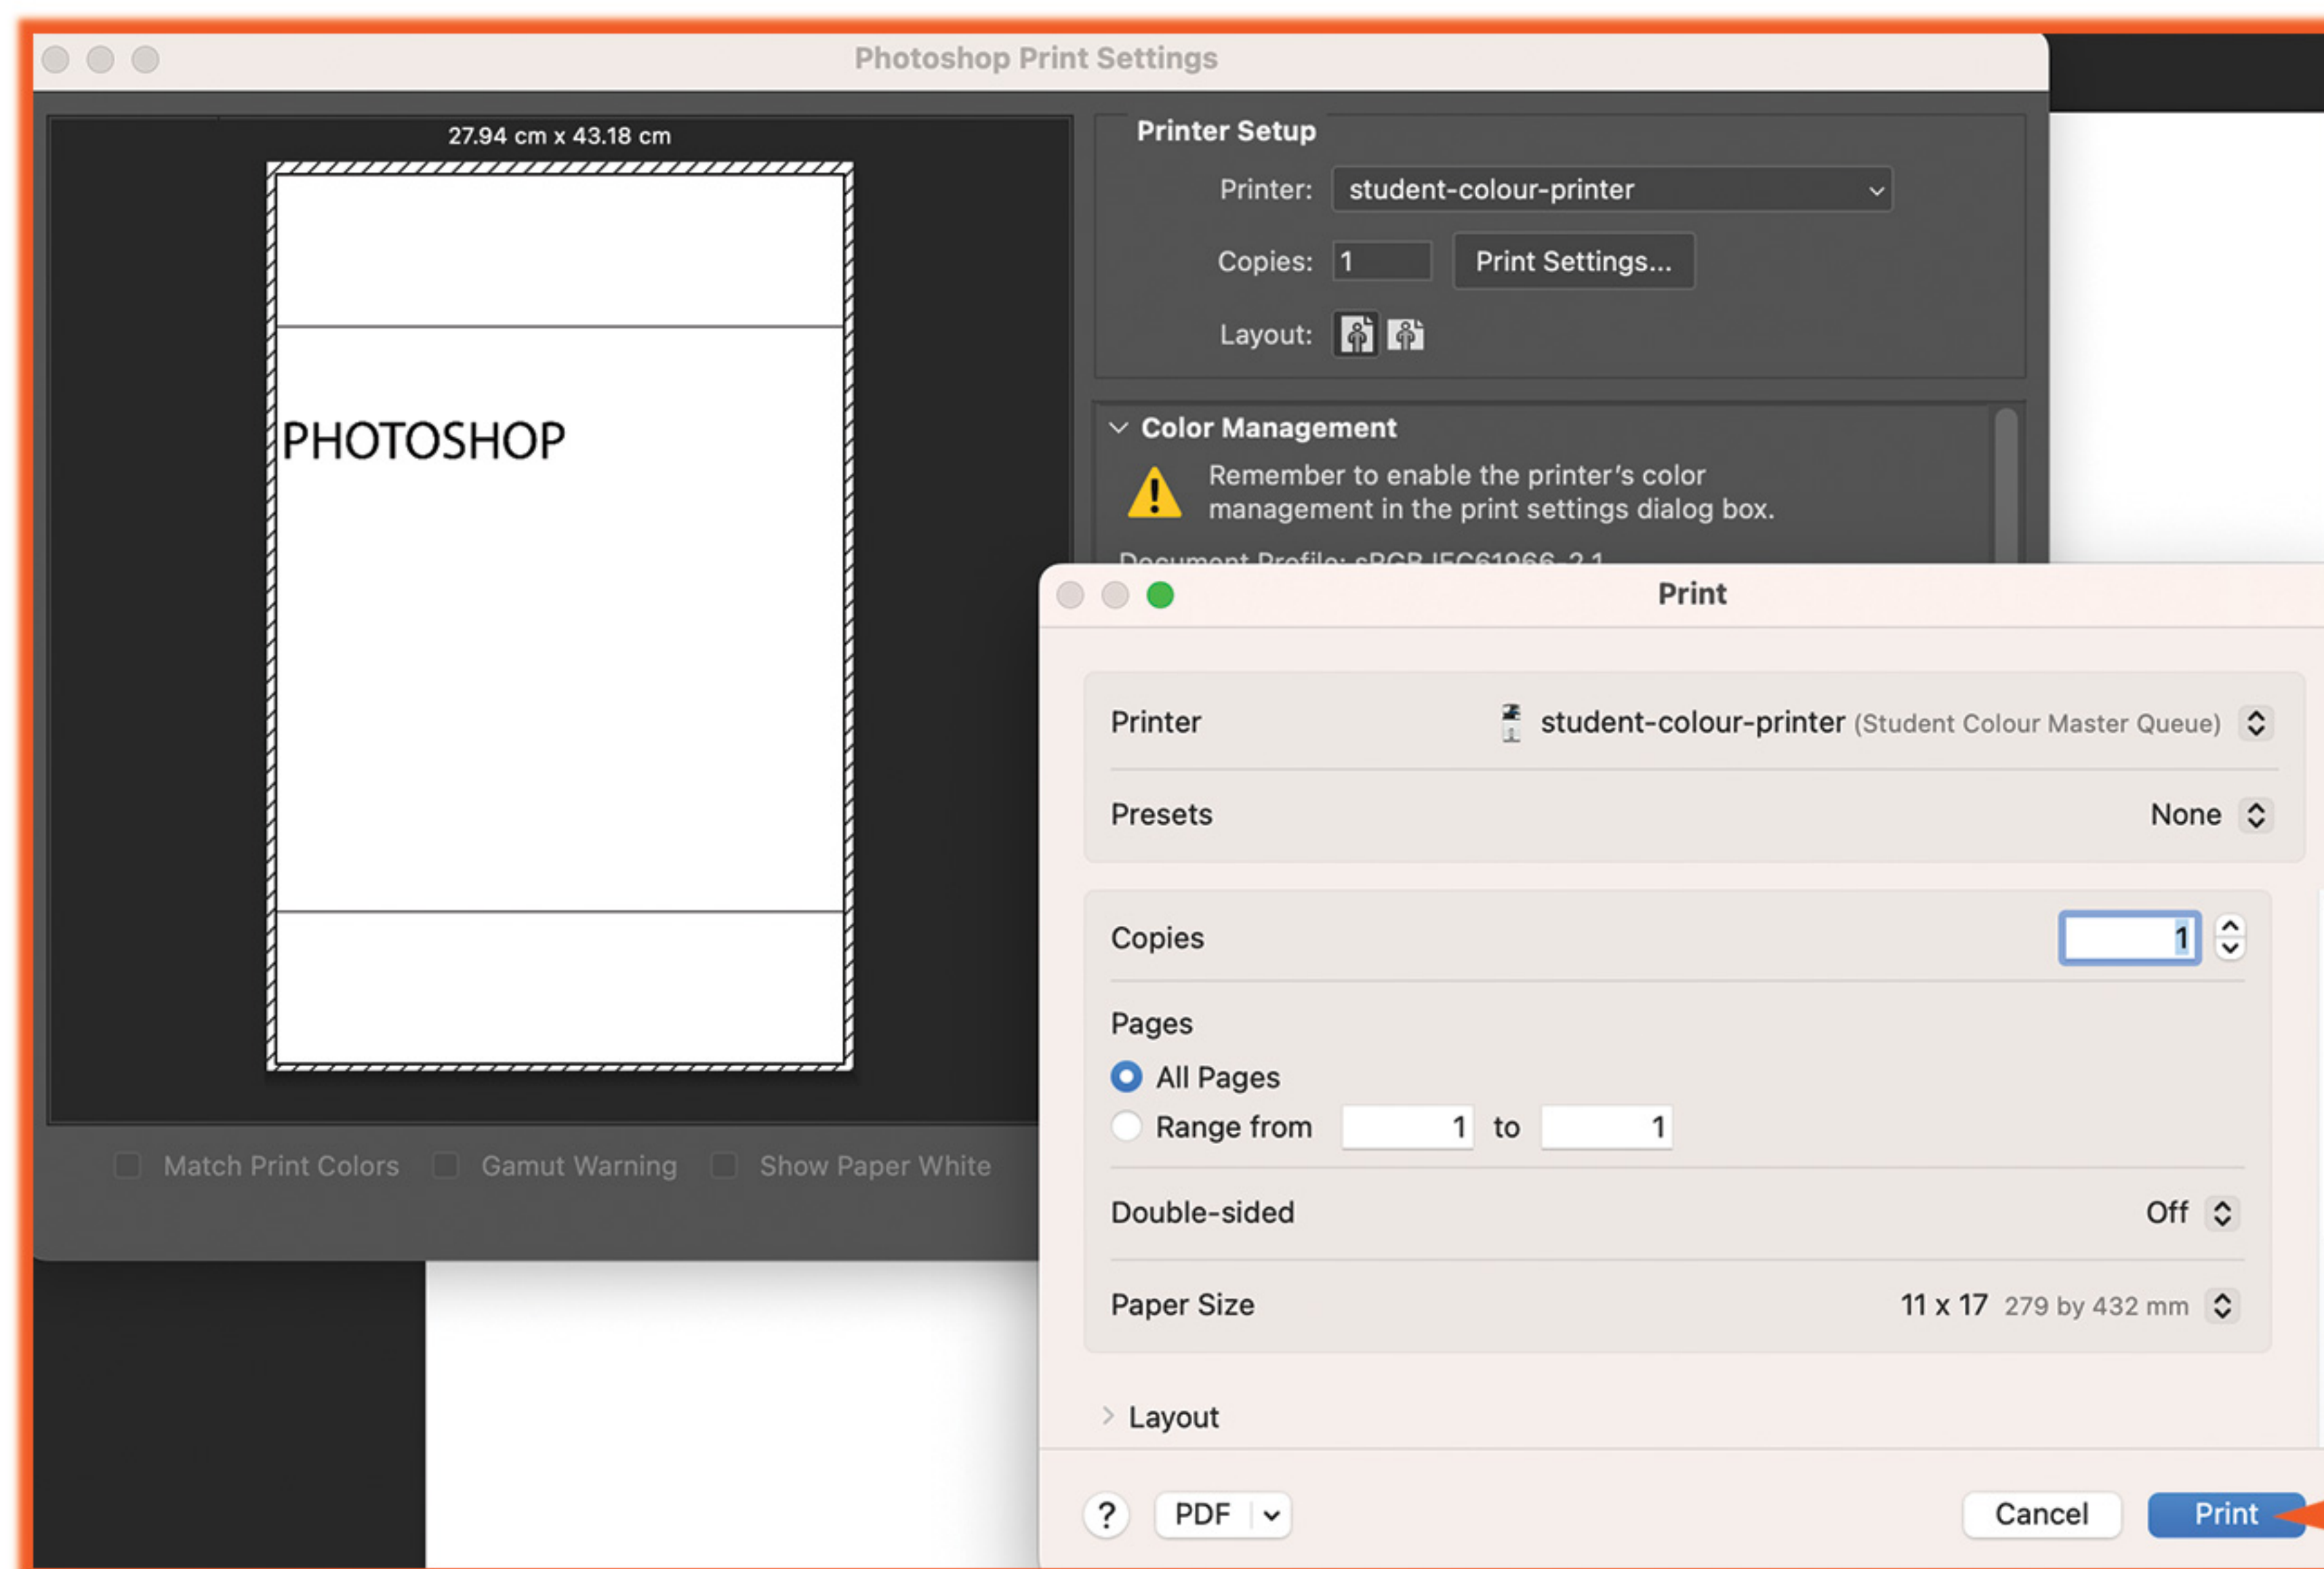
Photoshop Print Settings

27.94 cm x 43.18 cm

PHOTOSHOP

Printer Setup

Printer: student-colour-printer

Copies: 1 Print Settings...

Layout:

Color Management

Remember to enable the printer's color management in the print settings dialog box.

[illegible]

Match Print Colors Gamut Warning Show Paper White

Print

Printer student-colour-printer (Student Colour Master Queue)

Presets None

Copies 1

Pages

All Pages

Range from 1 to 1

Double-sided Off

Paper Size 11 x 17 279 by 432 mm

Layout

? PDF Cancel Print